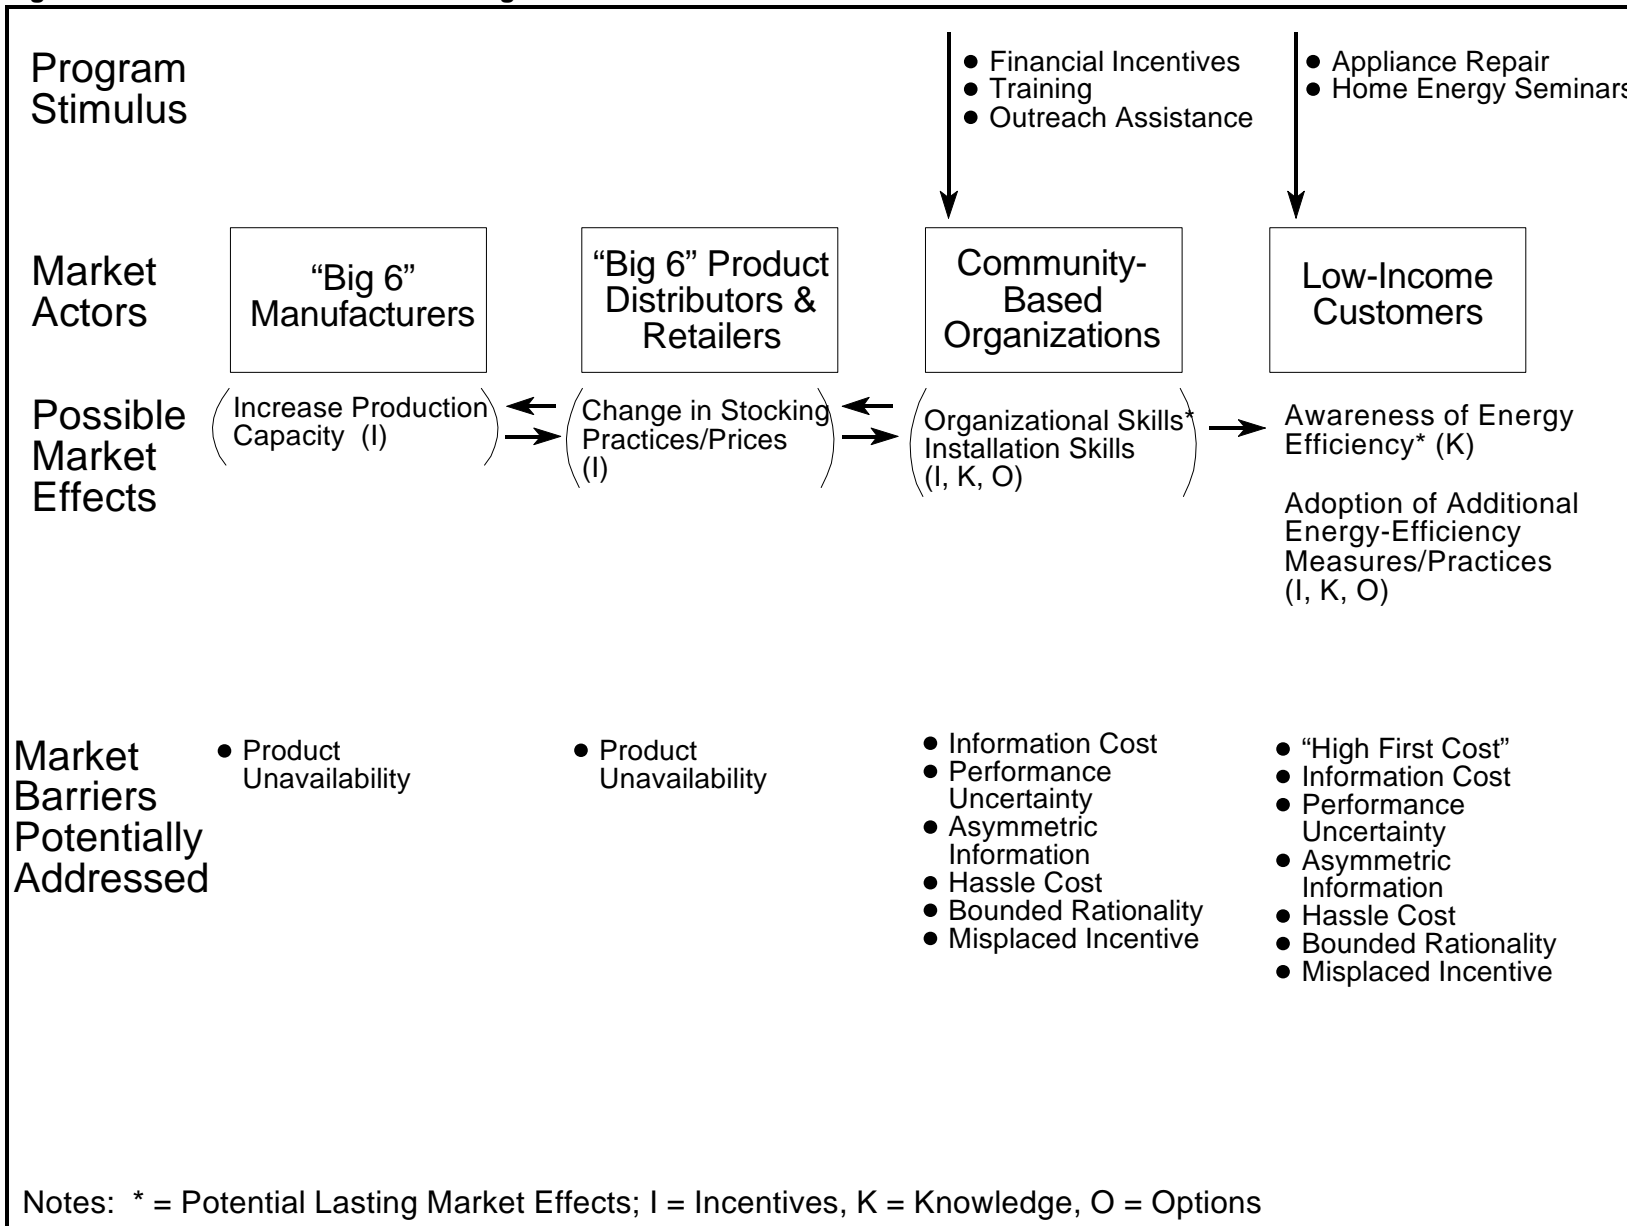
Program Stimulus

• Financial Incentives
• Training
• Outreach Assistance

• Appliance Repair
• Home Energy Seminars

Market Actors

"Big 6" Manufacturers

"Big 6" Product Distributors & Retailers

Community-Based Organizations

Low-Income Customers

Possible Market Effects

Increase Production Capacity (I)

Change in Stocking Practices/Prices (I)

Organizational Skills* Installation Skills (I, K, O)

Awareness of Energy Efficiency* (K)

Adoption of Additional Energy-Efficiency Measures/Practices (I, K, O)

Market Barriers Potentially Addressed

• Product Unavailability

• Product Unavailability

• Information Cost
• Performance Uncertainty
• Asymmetric Information
• Hassle Cost
• Bounded Rationality
• Misplaced Incentive

• "High First Cost"
• Information Cost
• Performance Uncertainty
• Asymmetric Information
• Hassle Cost
• Bounded Rationality
• Misplaced Incentive

Notes: * = Potential Lasting Market Effects; I = Incentives, K = Knowledge, O = Options